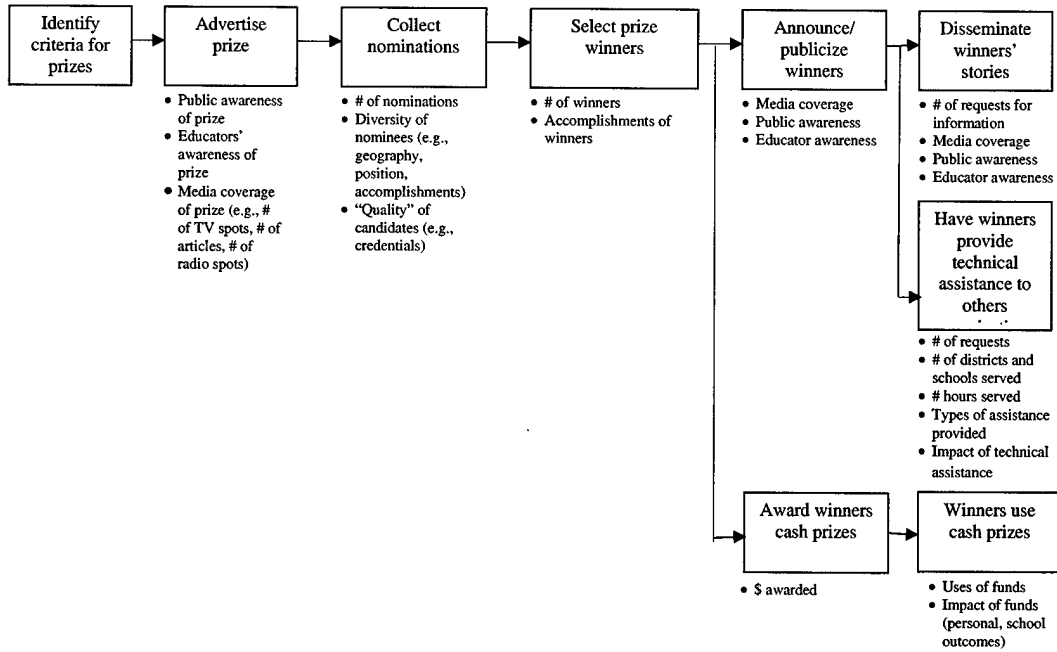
Identify criteria for prizes

Advertise prize

- Public awareness of prize
- Educators' awareness of prize
- Media coverage of prize (e.g., # of TV spots, # of articles, # of radio spots)

Collect nominations

- # of nominations
- Diversity of nominees (e.g., geography, position, accomplishments)
- "Quality" of candidates (e.g., credentials)

Select prize winners

- # of winners
- Accomplishments of winners

Announce/ publicize winners

- Media coverage
- Public awareness
- Educator awareness

Disseminate winners' stories

- # of requests for information
- Media coverage
- Public awareness
- Educator awareness

Have winners provide technical assistance to others

- # of requests
- # of districts and schools served
- # hours served
- Types of assistance provided
- Impact of technical assistance

Award winners cash prizes

- $ awarded

Winners use cash prizes

- Uses of funds
- Impact of funds (personal, school outcomes)